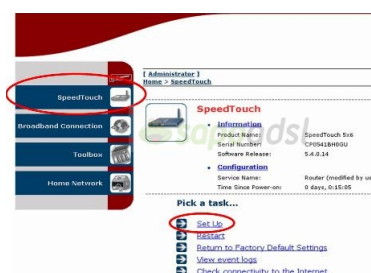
[ Administrator ]
Home > SpeedTouch

SpeedTouch
Broadband Connection
Toolbox
Home Network

SpeedTouch

Information
Product Name: SpeedTouch 5x6
Serial Number: CP0541BH0GU
Software Release: 5.4.0.14

Configuration
Service Name: Router (modified by u
Time Since Power-on: 0 days, 0:15:05

Pick a task...

Set Up
Restart
Return to Factory Default Settings
View event logs
Check connectivity to the Internet

sayadsl